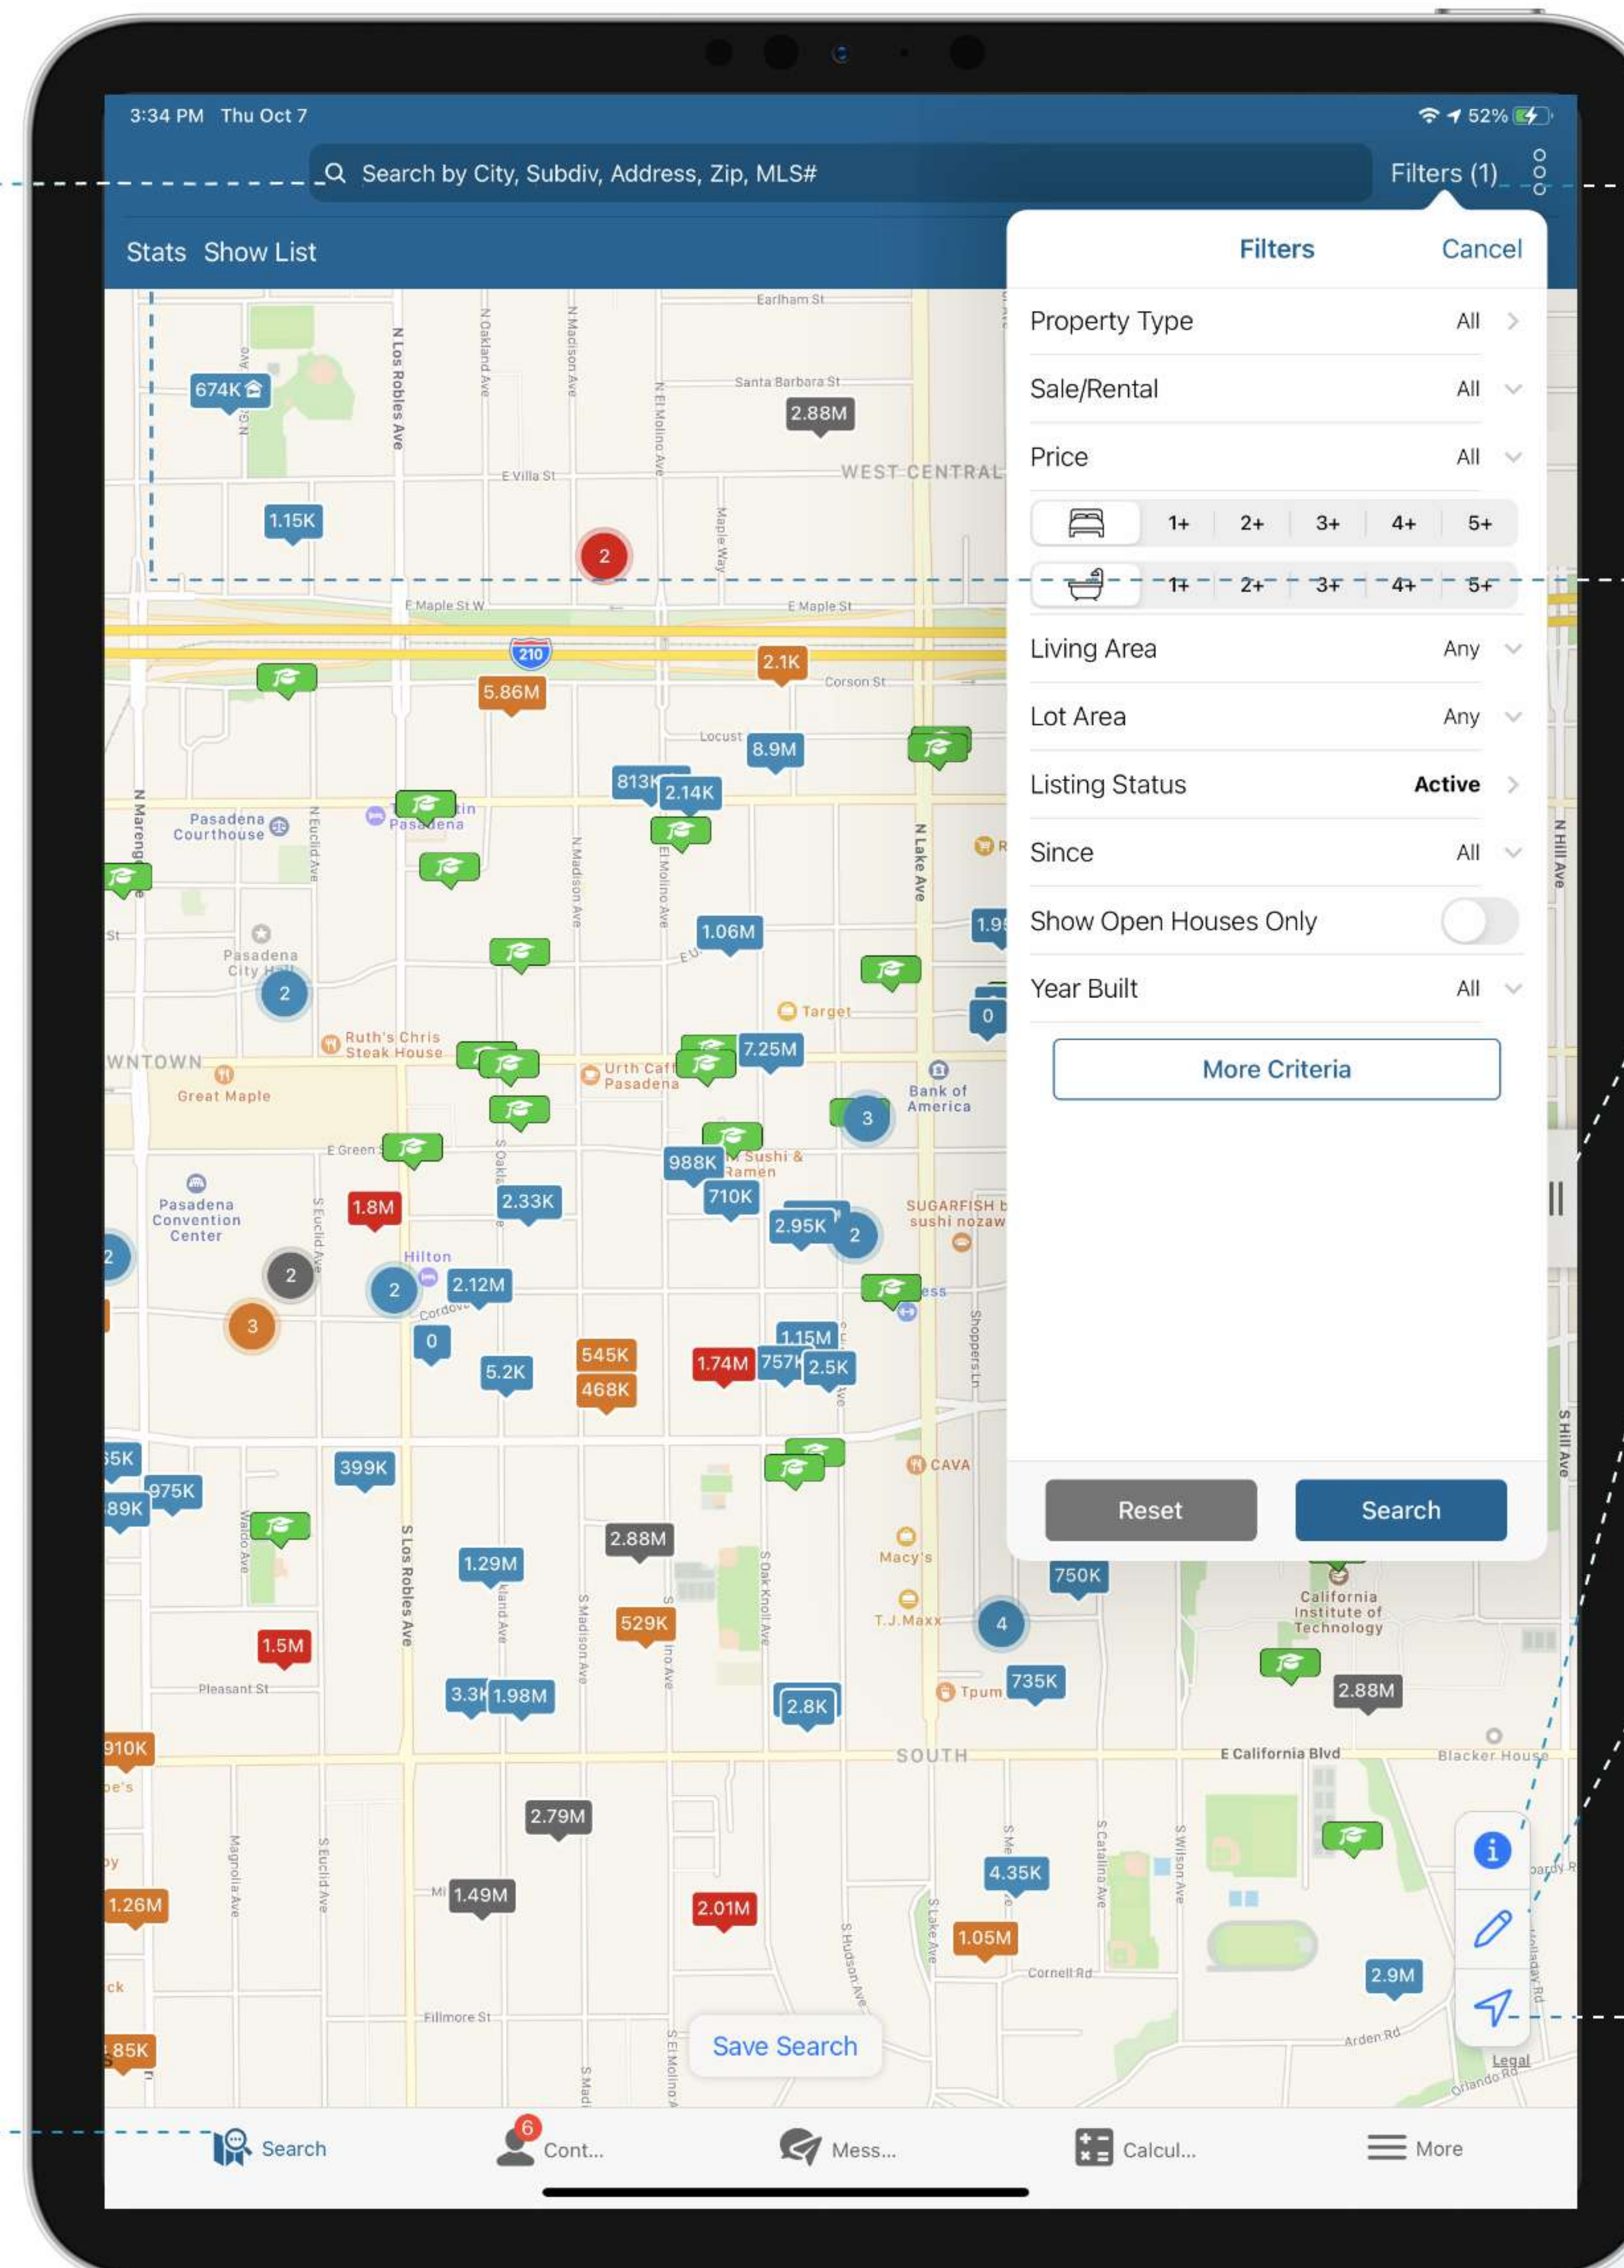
3:34 PM Thu Oct 7

52%

Search by City, Subdiv, Address, Zip, MLS#

Filters (1)

Stats Show List

Filters Cancel

Property Type All

Sale/Rental All

Price All

1+ 2+ 3+ 4+ 5+

1+ 2+ 3+ 4+ 5+

Living Area Any

Lot Area Any

Listing Status Active

Since All

Show Open Houses Only

Year Built All

More Criteria

Reset Search

674K
1.15K
2.88M
2
WEST CENTRAL
210
2.1K
5.86M
8.9M
813K
2.14K
Pasadena Courthouse
Pasadena
1.06M
Pasadena City Hall
2
Target
Ruth's Chris Steak House
7.25M
WNTOWN
Great Maple
Urth Caffé Pasadena
Bank of America
3
988K
Sushi & Ramen
710K
Pasadena Convention Center
1.8M
2.33K
2.95K
2
SUGARFISH by sushi nozawa
2
2
Hilton
2.12M
3
0
1.15M
5.2K
545K
468K
1.74M
757K
2.5K
5K
975K
89K
399K
CAVA
2.88M
1.29M
Macy's
750K
California Institute of Technology
529K
T.J.Maxx
4
1.5M
3.3K
1.98M
2.8K
735K
2.88M
Tpum
910K
SOUTH
E California Blvd
Blacker House
2.79M
1.49M
4.35K
1.26M
2.01M
1.05M
2.9M
85K
Save Search
Legal

Earlham St
Santa Barbara St
E Villa St
E Maple St W
E Maple St
Corson St
Locust
N Los Robles Ave
N Oakland Ave
N Madison Ave
N El Molino Ave
Maple Way
N Lake Ave
N Hill Ave
E Green St
S Los Robles Ave
S Oak Knoll Ave
S Madison Ave
Pleasant St
Cornell Rd
Fillmore St
Arden Rd
S Hill Ave

Search
6
Cont...
Mess...
Calcul...
More